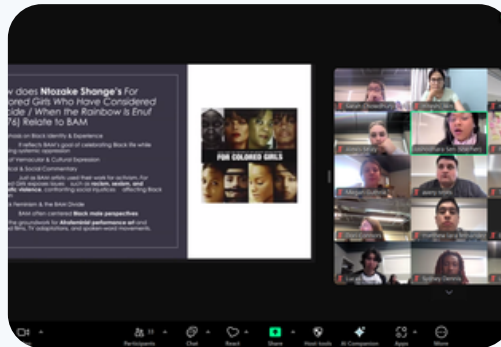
w does Ntozake Shange's For ored Girls Who Have Considered cide / When the Rainbow is Enuf 76) Relate to BAM

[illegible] on Black Identity & Experience
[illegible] reflects BAM's goal of celebrating Black life while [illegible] systemic oppression.

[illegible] of Vernacular & Cultural Expression

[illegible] al & Social Commentary
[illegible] Just as BAM artists used their work for activism, For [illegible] ed Girls exposes issues such as racism, sexism, and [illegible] violence, confronting social injustices affecting Black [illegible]

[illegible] Feminism & the BAM Divide
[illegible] BAM often centered Black male perspectives
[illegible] the groundwork for Afrofeminist performance art and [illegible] ed films, TV adaptations, and spoken-word movements.

FOR COLORED GIRLS

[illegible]
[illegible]
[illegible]
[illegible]
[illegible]
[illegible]
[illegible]
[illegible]
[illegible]
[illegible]
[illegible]
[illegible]

Participants
Chat
React
Share
Host tools
AI Companion
Apps
More